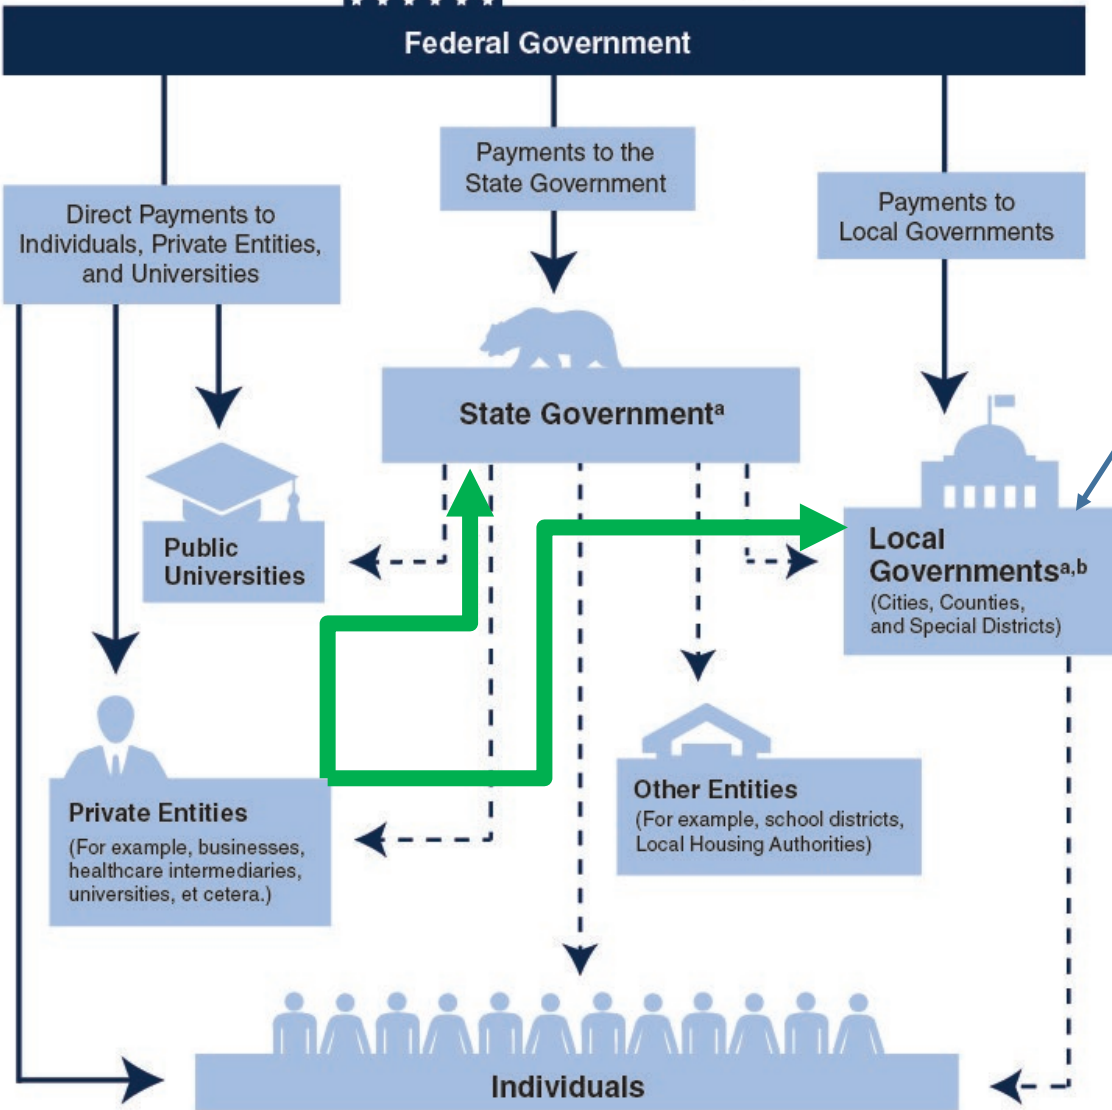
Federal Government

Direct Payments to Individuals, Private Entities, and Universities

Payments to the State Government

Payments to Local Governments

State Government$^a$

Public Universities

Local Governments$^{a,b}$
(Cities, Counties, and Special Districts)

Private Entities
(For example, businesses, healthcare intermediaries, universities, et cetera.)

Other Entities
(For example, school districts, Local Housing Authorities)

Individuals